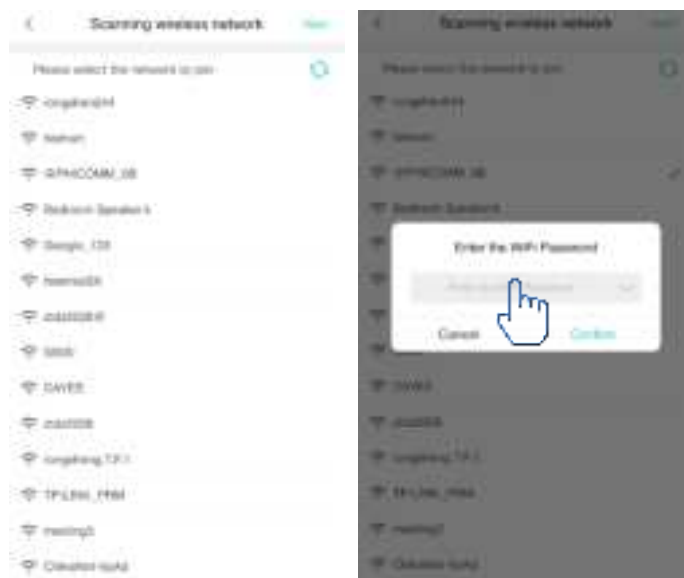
Scanning wireless network

Next

Please select the network to join

rongsheng4

liashan

SPHCOMM_5B

Redmi Speaker

Google_123

huawei24

zdzd2.4

5555

DAVEE

zdzd008

rongsheng_TP-1

TP-LINK_PRM

meeting3

Cloudsea-IpAd

Scanning wireless network

Please select the network to join

rongsheng4

liashan

SPHCOMM_5B

Redmi Speaker

DAVEE

zdzd008

rongsheng_TP-1

TP-LINK_PRM

meeting3

Cloudsea-IpAd

Enter the WiFi Password

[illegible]

Cancel

Confirm